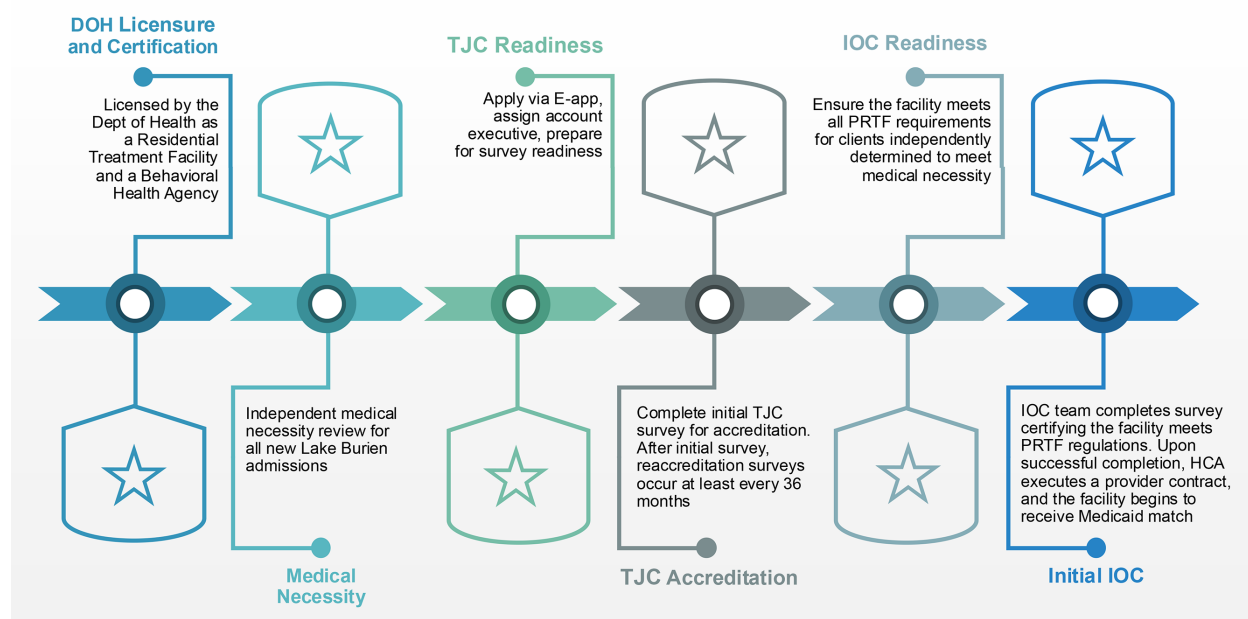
DOH Licensure and Certification

Licensed by the Dept of Health as a Residential Treatment Facility and a Behavioral Health Agency

Independent medical necessity review for all new Lake Burien admissions

Medical Necessity

TJC Readiness

Apply via E-app, assign account executive, prepare for survey readiness

Complete initial TJC survey for accreditation. After initial survey, reaccreditation surveys occur at least every 36 months

TJC Accreditation

IOC Readiness

Ensure the facility meets all PRTF requirements for clients independently determined to meet medical necessity

IOC team completes survey certifying the facility meets PRTF regulations. Upon successful completion, HCA executes a provider contract, and the facility begins to receive Medicaid match

Initial IOC